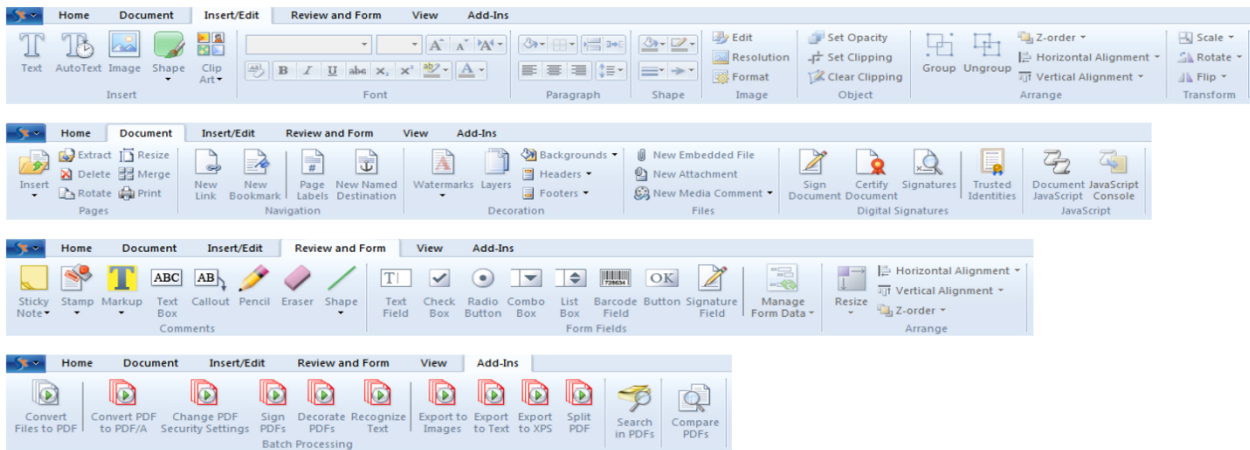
Home Document Insert/Edit Review and Form View Add-Ins

Text AutoText Image Shape Clip Art
Insert

Font

Paragraph

Shape

Edit
Resolution
Format
Image

Set Opacity
Set Clipping
Clear Clipping
Object

Group Ungroup
Z-order
Horizontal Alignment
Vertical Alignment
Arrange

Scale
Rotate
Flip
Transform

Home Document Insert/Edit Review and Form View Add-Ins

Insert
Extract
Delete
Rotate
Resize
Merge
Print
Pages

New Link
New Bookmark
Page Labels
New Named Destination
Navigation

Watermarks Layers
Backgrounds
Headers
Footers
Decoration

New Embedded File
New Attachment
New Media Comment
Files

Sign Document
Certify Document
Signatures
Trusted Identities
Digital Signatures

Document JavaScript
JavaScript Console
JavaScript

Home Document Insert/Edit Review and Form View Add-Ins

Sticky Note
Stamp
Markup
Text Box
Callout
Pencil
Eraser
Shape
Comments

Text Field
Check Box
Radio Button
Combo Box
List Box
Barcode Field
Button
Signature Field
Form Fields

Manage Form Data

Resize
Horizontal Alignment
Vertical Alignment
Z-order
Arrange

Home Document Insert/Edit Review and Form View Add-Ins

Convert Files to PDF
Convert PDF to PDF/A
Change PDF Security Settings
Sign PDFs
Decorate PDFs
Recognize Text
Export to Images
Export to Text
Export to XPS
Split PDF
Batch Processing

Search in PDFs
Compare PDFs